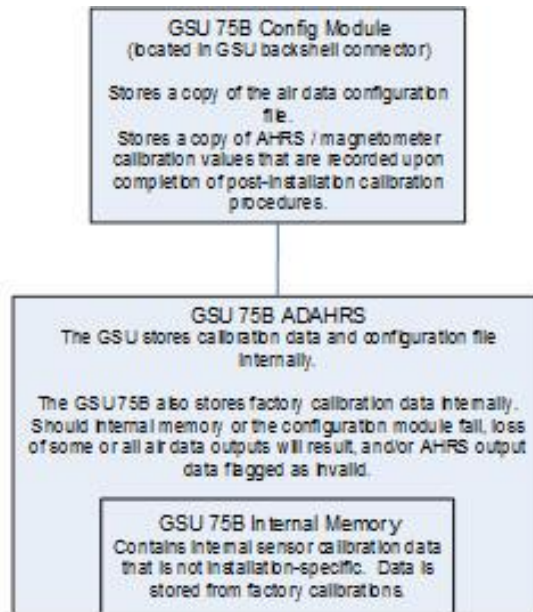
GSU 75B Config Module
(located in GSU backshell connector)

Stores a copy of the air data configuration file.
Stores a copy of AHRS / magnetometer calibration values that are recorded upon completion of post-installation calibration procedures.

GSU 75B ADAHRS
The GSU stores calibration data and configuration file internally.

The GSU75B also stores factory calibration data internally. Should internal memory or the configuration module fail, loss of some or all air data outputs will result, and/or AHRS output data flagged as invalid.

GSU 75B Internal Memory
Contains internal sensor calibration data that is not installation-specific. Data is stored from factory calibrations.